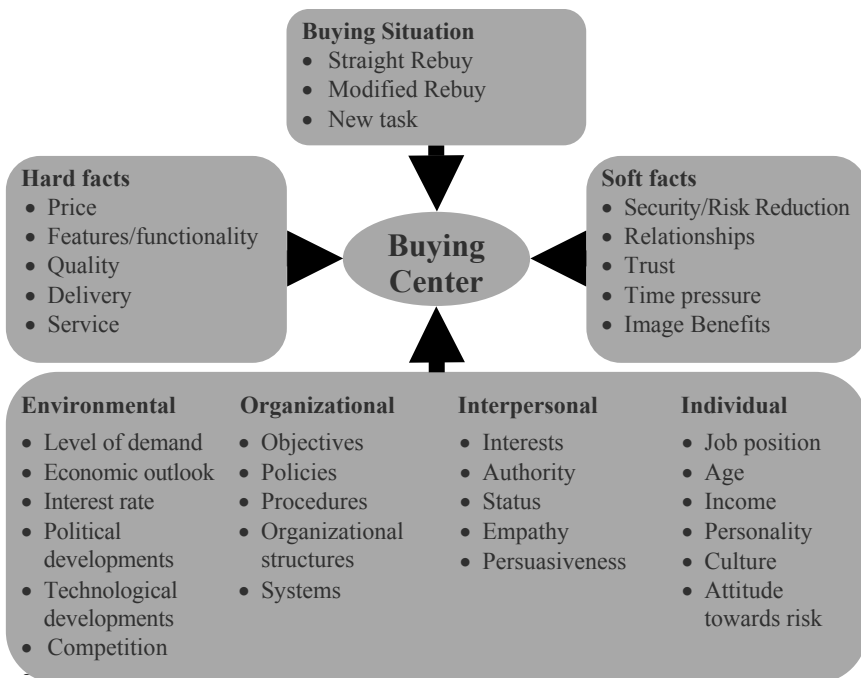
**Buying Situation**
- Straight Rebuy
- Modified Rebuy
- New task

**Hard facts**
- Price
- Features/functionality
- Quality
- Delivery
- Service

**Buying Center**

**Soft facts**
- Security/Risk Reduction
- Relationships
- Trust
- Time pressure
- Image Benefits

**Environmental**
- Level of demand
- Economic outlook
- Interest rate
- Political developments
- Technological developments
- Competition

**Organizational**
- Objectives
- Policies
- Procedures
- Organizational structures
- Systems

**Interpersonal**
- Interests
- Authority
- Status
- Empathy
- Persuasiveness

**Individual**
- Job position
- Age
- Income
- Personality
- Culture
- Attitude towards risk